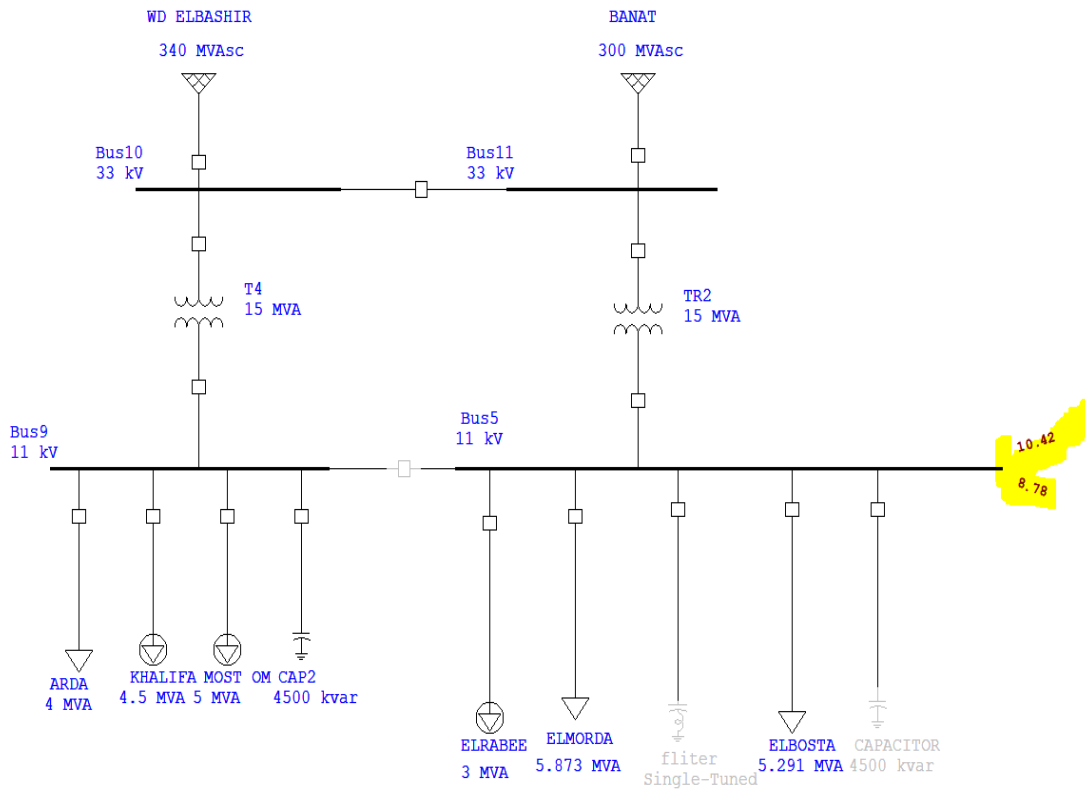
WD ELBASHIR
340 MVAsc

BANAT
300 MVAsc

Bus10
33 kV

Bus11
33 kV

T4
15 MVA

TR2
15 MVA

Bus9
11 kV

Bus5
11 kV

10.42
8.78

ARDA
4 MVA

KHALIFA
4.5 MVA

MOST
5 MVA

OM CAP2
4500 kvar

ELRABEE
3 MVA

ELMORDA
5.873 MVA

fliter
Single-Tuned

ELBOSTA
5.291 MVA

CAPACITOR
4500 kvar